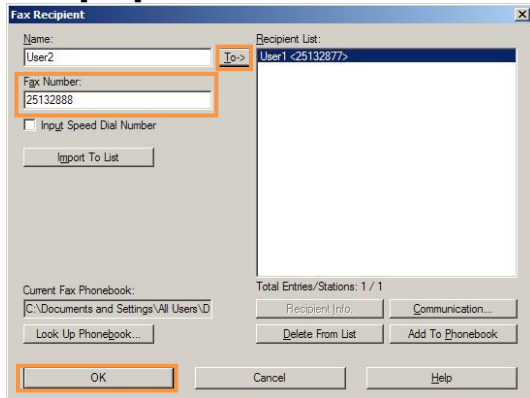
Fax Recipient

Name:
User2
To->
Recipient List:
User1 <25132877>

Fax Number:
25132888

Input Speed Dial Number

Import To List

Current Fax Phonebook:
C:\Documents and Settings\All Users\D

Look Up Phonebook...

Total Entries/Stations: 1 / 1

Recipient Info.
Communication...
Delete From List
Add To Phonebook

OK
Cancel
Help